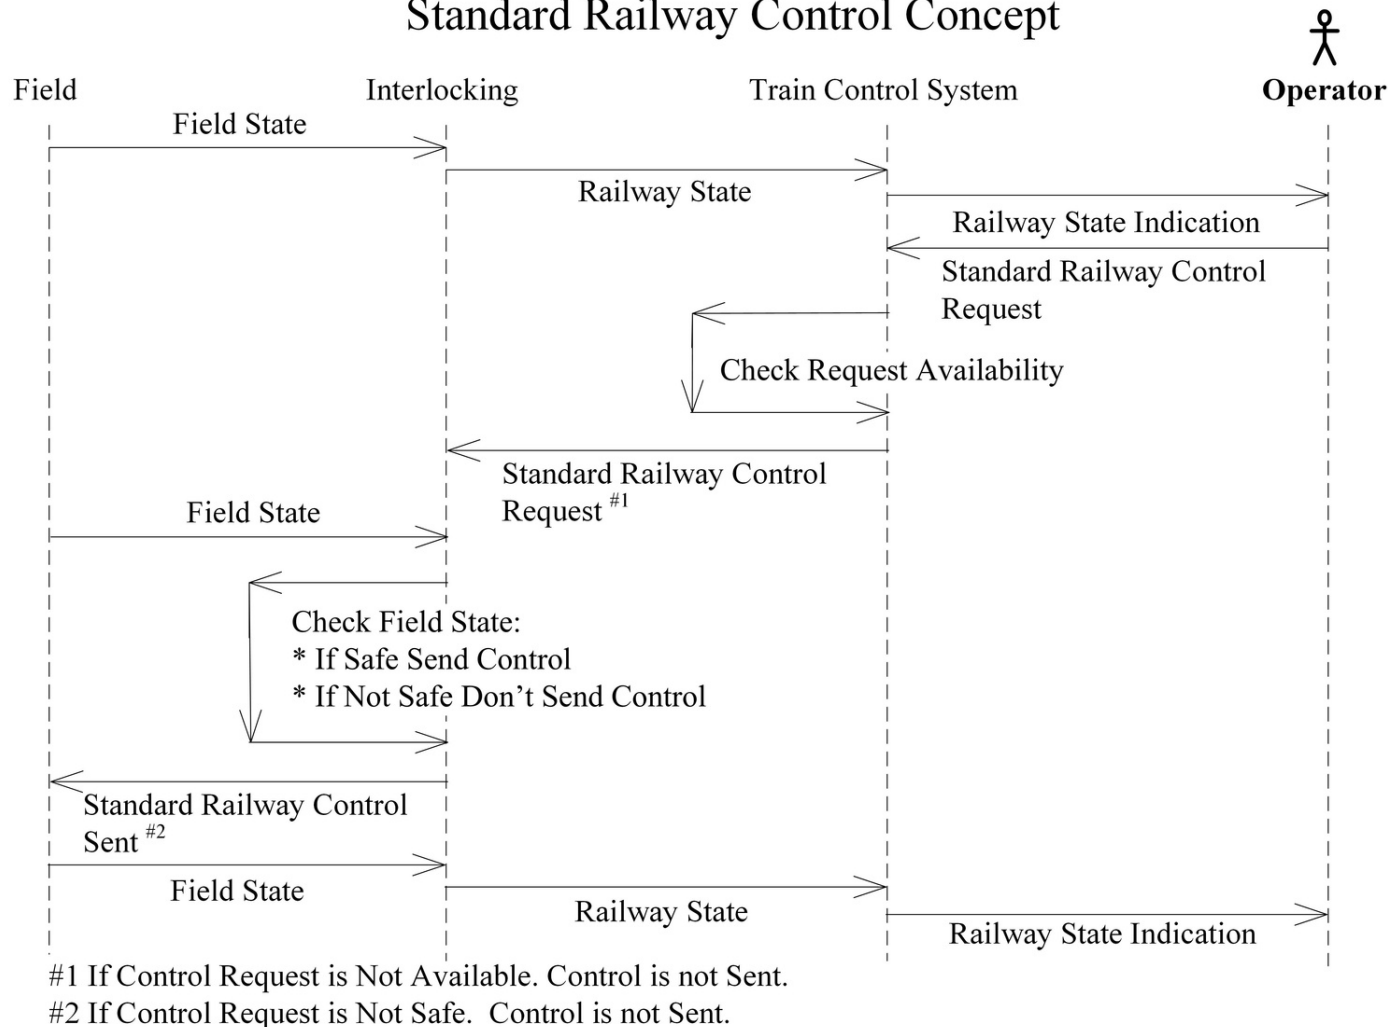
Standard Railway Control Concept

Field

Interlocking

Train Control System

Operator

Field State

Railway State

Railway State Indication

Standard Railway Control Request

Check Request Availability

Standard Railway Control Request $^{\#1}$

Field State

Check Field State:
* If Safe Send Control
* If Not Safe Don't Send Control

Standard Railway Control Sent $^{\#2}$

Field State

Railway State

Railway State Indication

#1 If Control Request is Not Available. Control is not Sent.
#2 If Control Request is Not Safe. Control is not Sent.